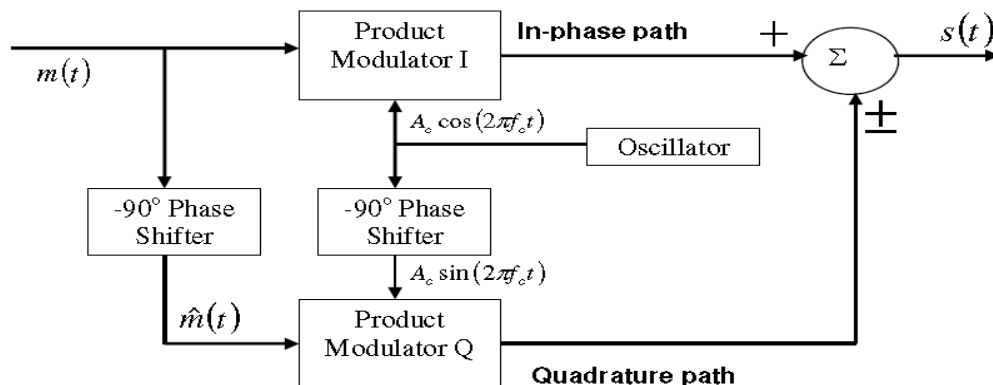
Product Modulator I

In-phase path

$+$

$\Sigma$

$s(t)$

$m(t)$

$A_c \cos(2\pi f_c t)$

Oscillator

$\pm$

-90° Phase Shifter

-90° Phase Shifter

$A_c \sin(2\pi f_c t)$

$\hat{m}(t)$

Product Modulator Q

Quadrature path